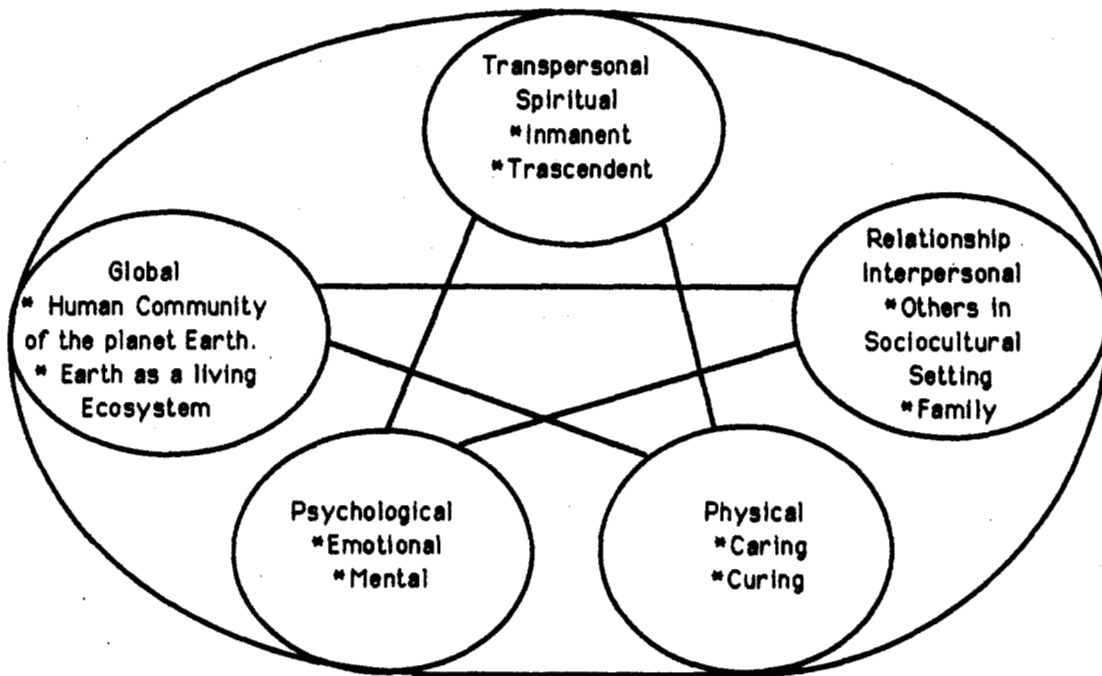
Transpersonal
Spiritual
*Inmanent
*Trascendent

Global
* Human Community of the planet Earth.
* Earth as a living Ecosystem

Relationship
Interpersonal
*Others in Sociocultural Setting
*Family

Psychological
*Emotional
*Mental

Physical
*Caring
*Curing